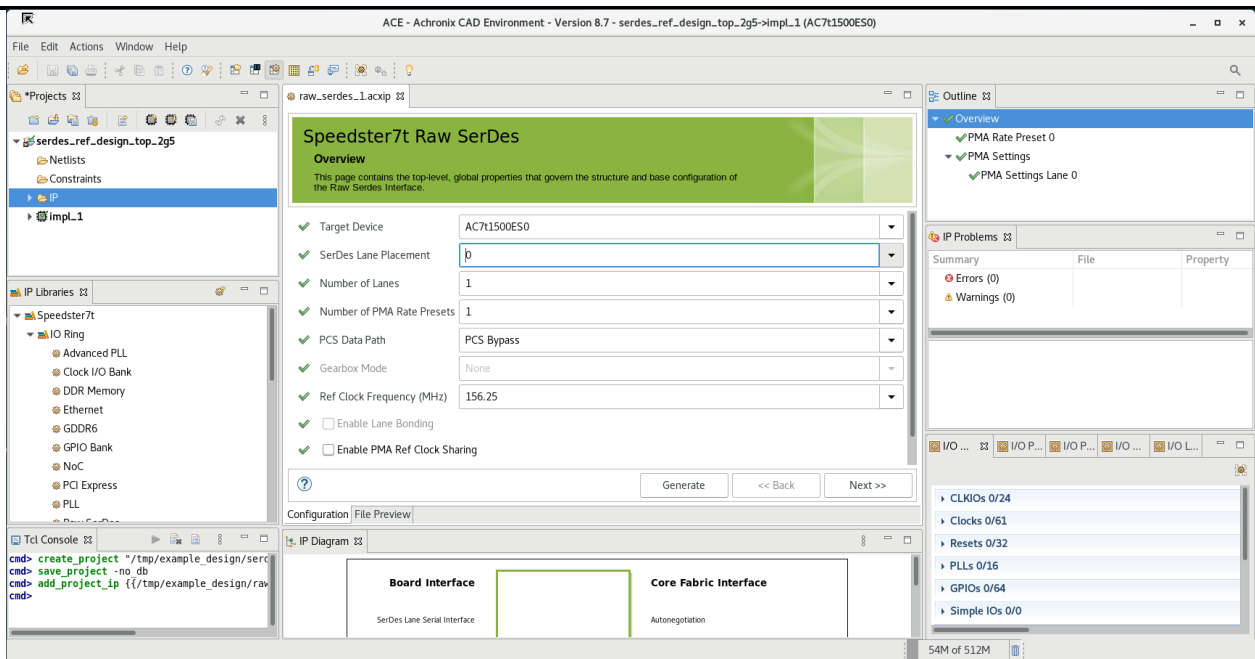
ACE - Achronix CAD Environment - Version 8.7 - serdes_ref_design_top_2g5->impl_1 (AC7t1500ES0)

File Edit Actions Window Help

*Projects

serdes_ref_design_top_2g5
Netlists
Constraints
IP
impl_1

IP Libraries

Speedster7t
IO Ring
Advanced PLL
Clock I/O Bank
DDR Memory
Ethernet
GDDR6
GPIO Bank
NoC
PCI Express
PLL
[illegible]

Tcl Console

cmd> create_project "/tmp/example_design/serc
cmd> save_project -no_db
cmd> add_project_ip {{/tmp/example_design/raw
cmd>

raw_serdes_1.acxip

Speedster7t Raw SerDes
Overview
This page contains the top-level, global properties that govern the structure and base configuration of the Raw Serdes Interface.

| | |
|---|---|
| Target Device | AC7t1500ES0 |
| SerDes Lane Placement | 0 |
| Number of Lanes | 1 |
| Number of PMA Rate Presets | 1 |
| PCS Data Path | PCS Bypass |
| Gearbox Mode | None |
| Ref Clock Frequency (MHz) | 156.25 |

Enable Lane Bonding
Enable PMA Ref Clock Sharing

Generate
<< Back
Next >>

Configuration File Preview

IP Diagram

Board Interface
Core Fabric Interface
SerDes Lane Serial Interface
Autonegotiation

Outline

Overview
PMA Rate Preset 0
PMA Settings
PMA Settings Lane 0

IP Problems

| Summary | File | Property |
|---|---|---|
| Errors (0) | | |
| Warnings (0) | | |

I/O ... I/O P... I/O P... I/O ... I/O L...

CLKIOs 0/24
Clocks 0/61
Resets 0/32
PLLs 0/16
GPIOs 0/64
Simple IOs 0/0

54M of 512M